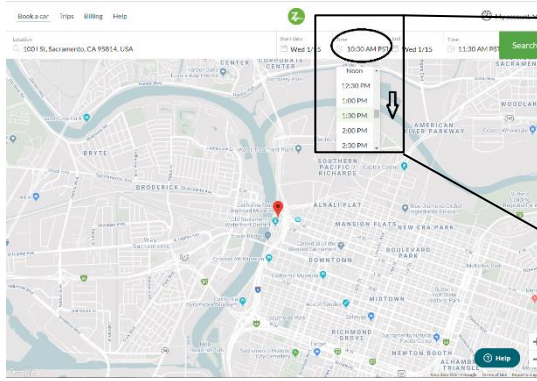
Book a car Trips Billing Help

My account

Location
1001 St, Sacramento, CA 95814, USA

Start date
Wed 1/15

Time
10:30 AM PST

End
Wed 1/15

Time
11:30 AM PST

Search

Noon
12:30 PM
1:00 PM
1:30 PM
2:00 PM
2:30 PM

CENTER
CORPORATE CENTER
SACRAMENTO
WOODLAKE
AMERICAN RIVER PARKWAY
BRYTE
SOUTHERN PACIFIC / RICHARDS
BRODERICK
ALKALI FLAT
MANSION FLATS
NEW ERA PARK
BOULEVARD PARK
DOWNTOWN
West Sacramento
MIDTOWN
RICHMOND GROVE
NEWTON BOOTH
ALHAMBRA TRIANGLE

Help

Google